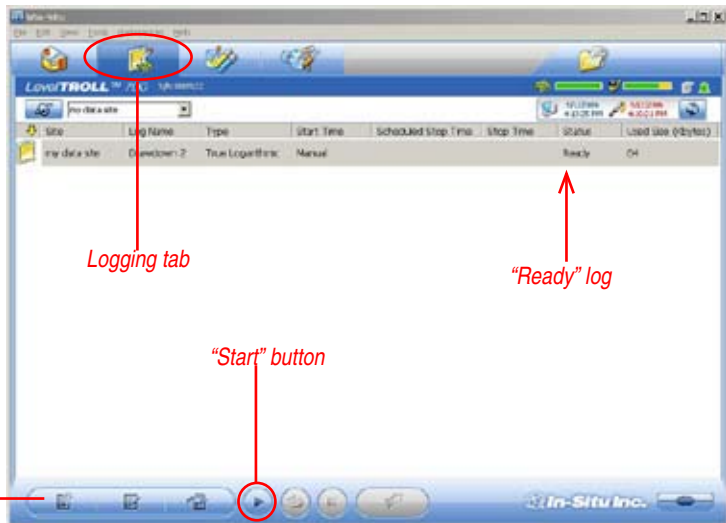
Win-Situ

File Edit View Tools Preferences Help

LevelTROLL™ 700

my data site

| Site | Log Name | Type | Start Time | Scheduled Stop Time | Stop Time | Status | Used Size (Kbytes) |
|---|---|---|---|---|---|---|---|
| my data site | Drawdown 2 | True Logarithmic | Manual | | | Ready | 64 |

Logging tab

"Ready" log

"Start" button

In-Situ Inc.